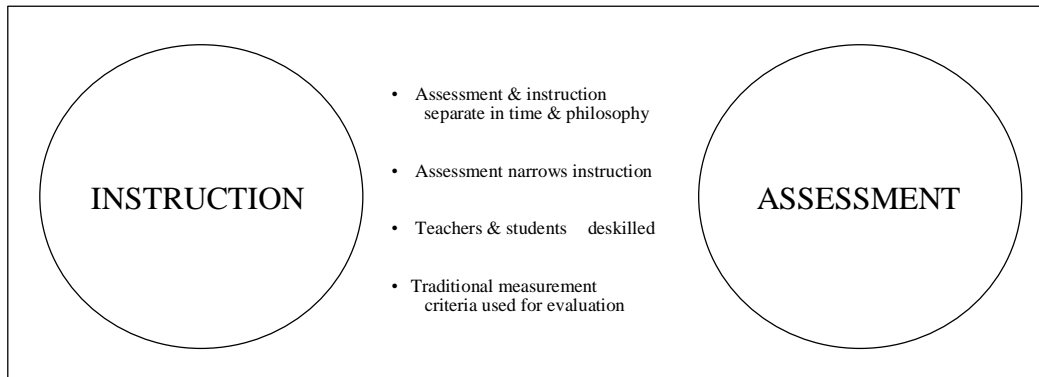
INSTRUCTION

• Assessment & instruction separate in time & philosophy

• Assessment narrows instruction

• Teachers & students deskilled

• Traditional measurement criteria used for evaluation

ASSESSMENT